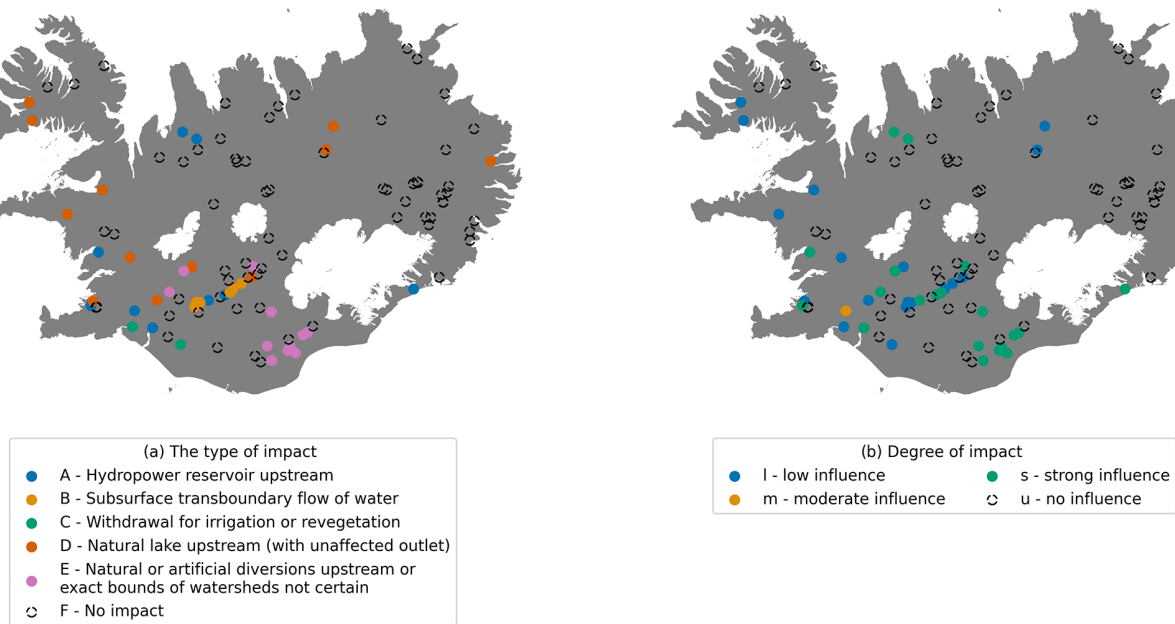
(a) The type of impact
A - Hydropower reservoir upstream
B - Subsurface transboundary flow of water
C - Withdrawal for irrigation or revegetation
D - Natural lake upstream (with unaffected outlet)
E - Natural or artificial diversions upstream or exact bounds of watersheds not certain
F - No impact

(b) Degree of impact
l - low influence
m - moderate influence
s - strong influence
u - no influence